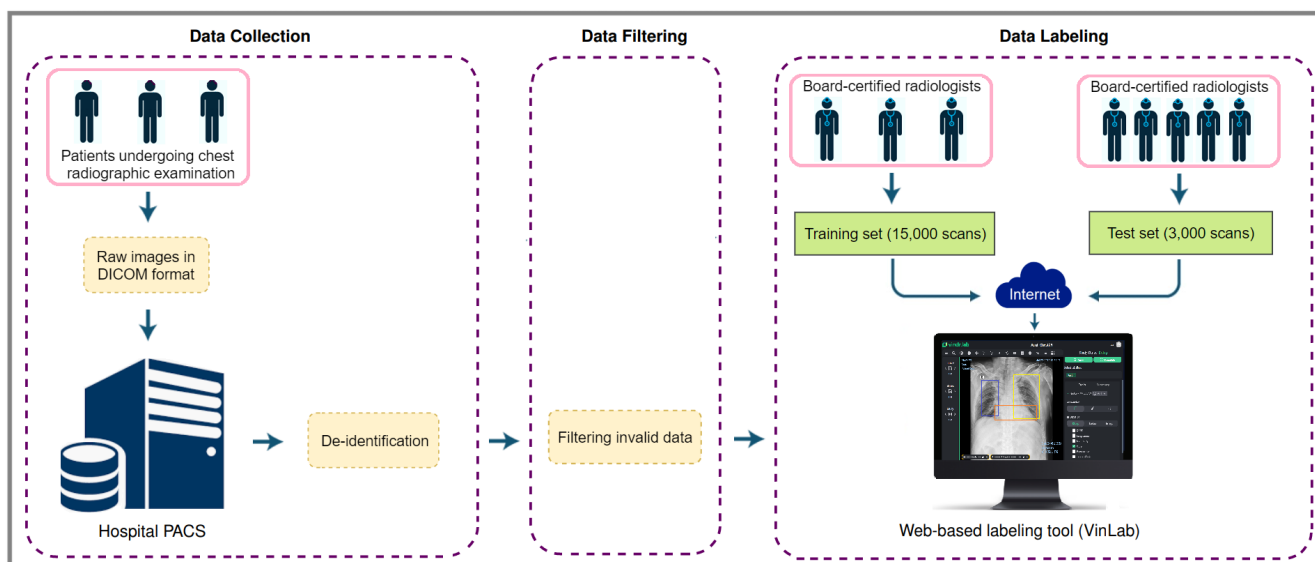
Data Collection

Patients undergoing chest radiographic examination

Raw images in DICOM format

Hospital PACS

De-identification

Data Filtering

Filtering invalid data

Data Labeling

Board-certified radiologists

Board-certified radiologists

Training set (15,000 scans)

Test set (3,000 scans)

Internet

Web-based labeling tool (VinLab)